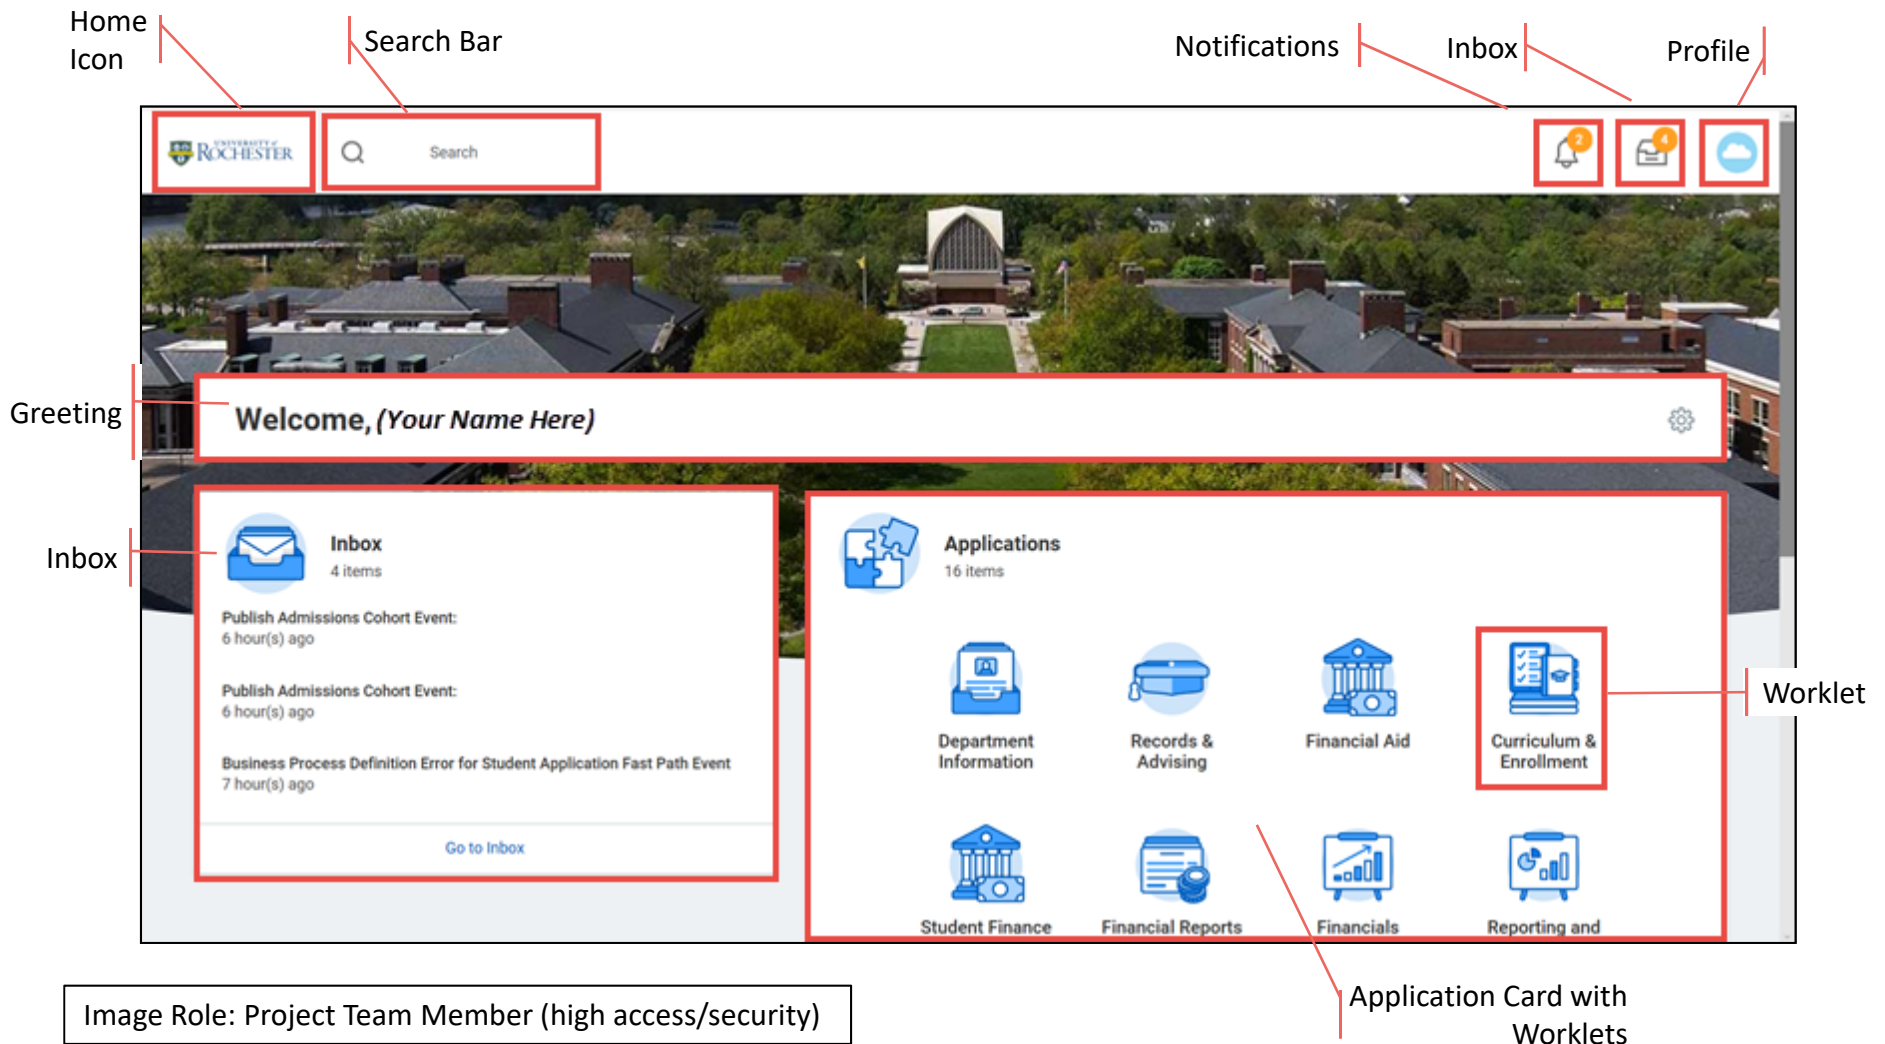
Home Icon

Search Bar

Notifications

Inbox

Profile

UNIVERSITY of ROCHESTER

Search

2

4

Greeting

Welcome, (Your Name Here)

Inbox

Inbox
4 items

Publish Admissions Cohort Event:
6 hour(s) ago

Publish Admissions Cohort Event:
6 hour(s) ago

Business Process Definition Error for Student Application Fast Path Event
7 hour(s) ago

Go to Inbox

Applications
16 items

Department Information

Records & Advising

Financial Aid

Curriculum & Enrollment

Worklet

Student Finance

Financial Reports

Financials

Reporting and

Image Role: Project Team Member (high access/security)

Application Card with Worklets